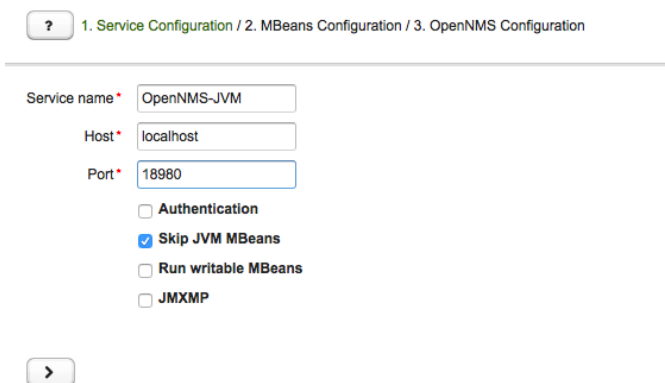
?

1. Service Configuration / 2. MBeans Configuration / 3. OpenNMS Configuration

Service name* OpenNMS-JVM

Host* localhost

Port* 18980

Authentication

Skip JVM MBeans

Run writable MBeans

JMXMP

>